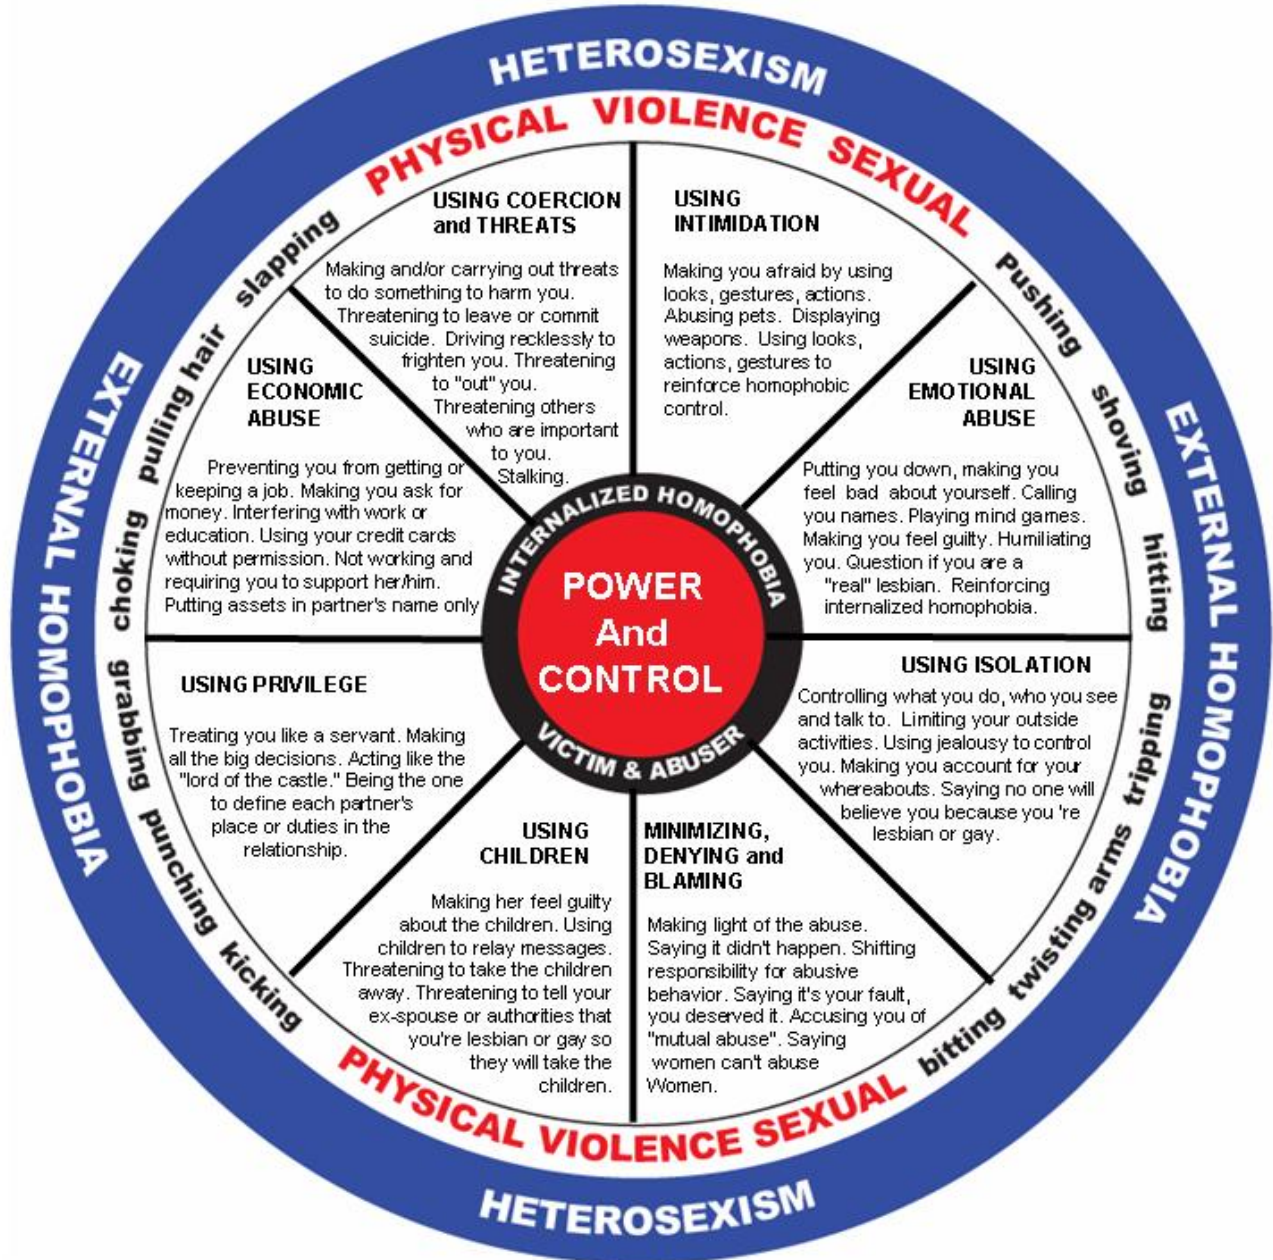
HETEROSEXISM

PHYSICAL VIOLENCE SEXUAL

slapping pulling hair choking grabbing punching kicking

Pushing shoving hitting tripping twisting arms bitting

EXTERNAL HOMOPHOBIA

EXTERNAL HOMOPHOBIA

USING COERCION and THREATS

Making and/or carrying out threats to do something to harm you. Threatening to leave or commit suicide. Driving recklessly to frighten you. Threatening to "out" you. Threatening others who are important to you. Stalking.

USING INTIMIDATION

Making you afraid by using looks, gestures, actions. Abusing pets. Displaying weapons. Using looks, actions, gestures to reinforce homophobic control.

USING ECONOMIC ABUSE

Preventing you from getting or keeping a job. Making you ask for money. Interfering with work or education. Using your credit cards without permission. Not working and requiring you to support her/him. Putting assets in partner's name only

USING EMOTIONAL ABUSE

Putting you down, making you feel bad about yourself. Calling you names. Playing mind games. Making you feel guilty. Humiliating you. Question if you are a "real" lesbian. Reinforcing internalized homophobia.

INTERNALIZED HOMOPHOBIA

POWER And CONTROL

VICTIM & ABUSER

USING PRIVILEGE

Treating you like a servant. Making all the big decisions. Acting like the "lord of the castle." Being the one to define each partner's place or duties in the relationship.

USING ISOLATION

Controlling what you do, who you see and talk to. Limiting your outside activities. Using jealousy to control you. Making you account for your whereabouts. Saying no one will believe you because you 're lesbian or gay.

USING CHILDREN

Making her feel guilty about the children. Using children to relay messages. Threatening to take the children away. Threatening to tell your ex-spouse or authorities that you're lesbian or gay so they will take the children.

MINIMIZING, DENYING and BLAMING

Making light of the abuse. Saying it didn't happen. Shifting responsibility for abusive behavior. Saying it's your fault, you deserved it. Accusing you of "mutual abuse". Saying women can't abuse Women.

PHYSICAL VIOLENCE SEXUAL

HETEROSEXISM